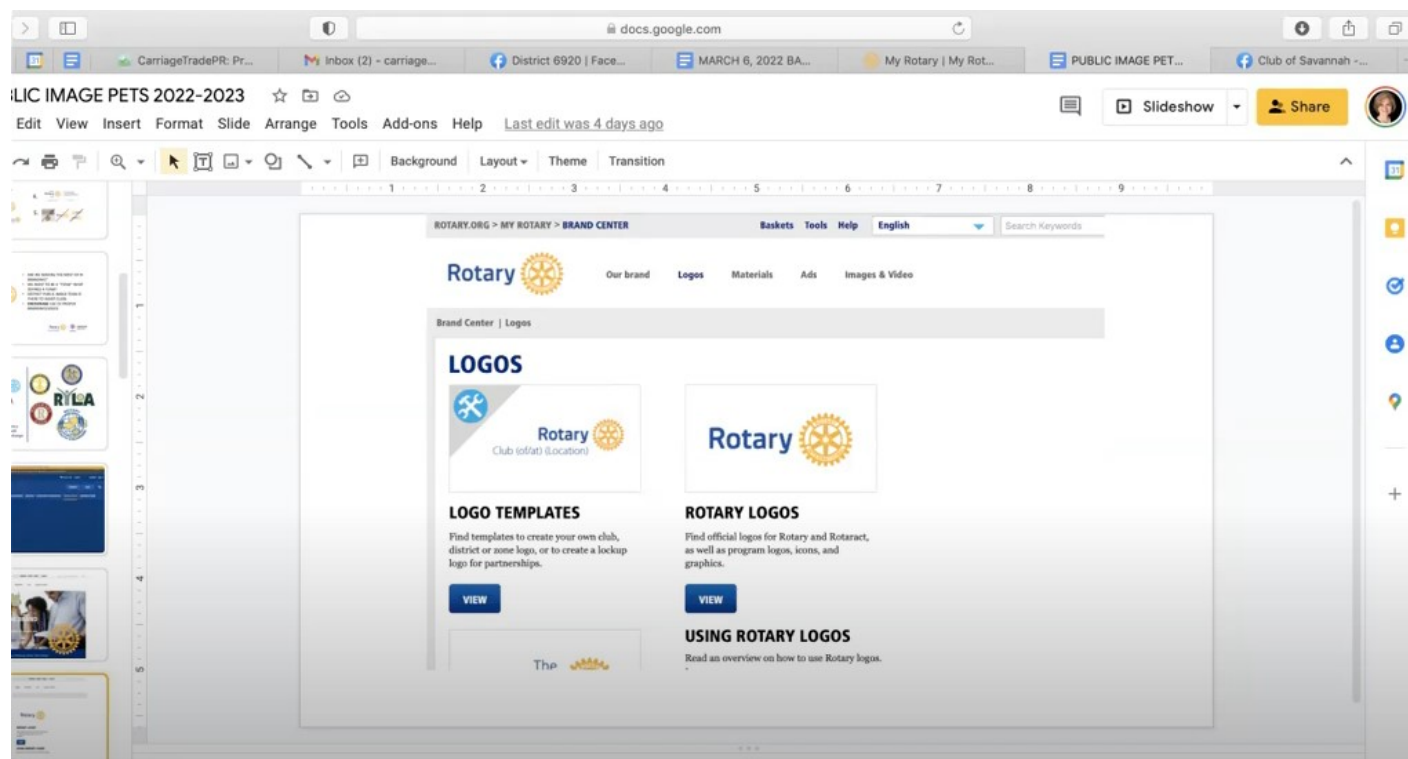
docs.google.com

CarriageTradePR: Pr...
Inbox (2) - carriage...
District 6920 | Face...
MARCH 6, 2022 BA...
My Rotary | My Rot...
PUBLIC IMAGE PET...
Club of Savannah -...

LIC IMAGE PETS 2022-2023

Edit View Insert Format Slide Arrange Tools Add-ons Help Last edit was 4 days ago

Slideshow
Share

Background Layout Theme Transition

RYLA

ROTARY.ORG > MY ROTARY > BRAND CENTER
Baskets Tools Help English
Search Keywords

Rotary

Our brand Logos Materials Ads Images & Video

Brand Center | Logos

LOGOS

Rotary
Club (of/at) (Location)

Rotary

LOGO TEMPLATES

Find templates to create your own club, district or zone logo, or to create a lockup logo for partnerships.

VIEW

ROTARY LOGOS

Find official logos for Rotary and Rotaract, as well as program logos, icons, and graphics.

VIEW

USING ROTARY LOGOS

Read an overview on how to use Rotary logos.

The